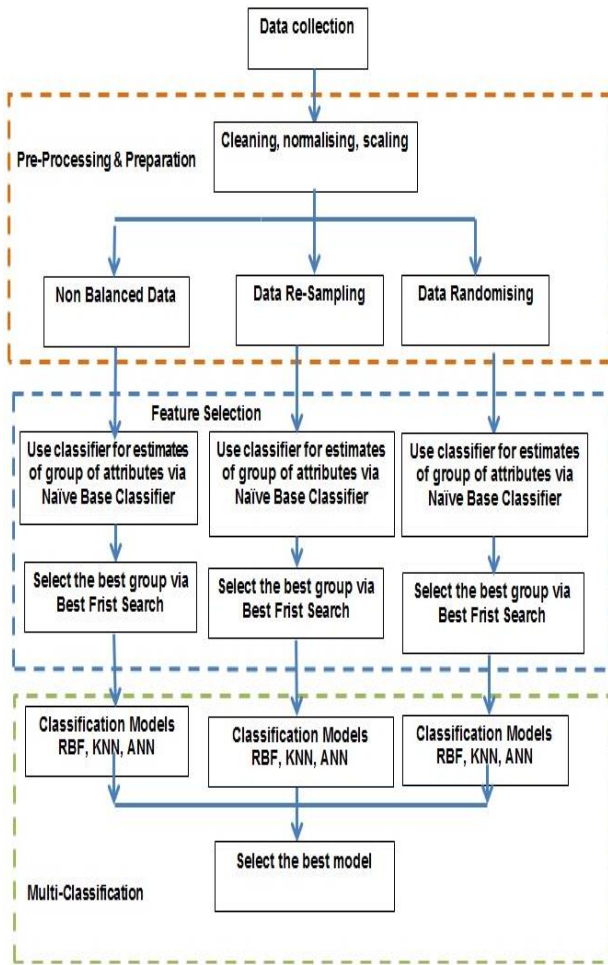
Data collection

Cleaning, normalising, scaling

Pre-Processing & Preparation

Non Balanced Data

Data Re-Sampling

Data Randomising

Feature Selection

Use classifier for estimates of group of attributes via Naïve Base Classifier

Use classifier for estimates of group of attributes via Naïve Base Classifier

Use classifier for estimates of group of attributes via Naïve Base Classifier

Select the best group via Best Frist Search

Select the best group via Best Frist Search

Select the best group via Best Frist Search

Classification Models RBF, KNN, ANN

Classification Models RBF, KNN, ANN

Classification Models RBF, KNN, ANN

Select the best model

Multi-Classification